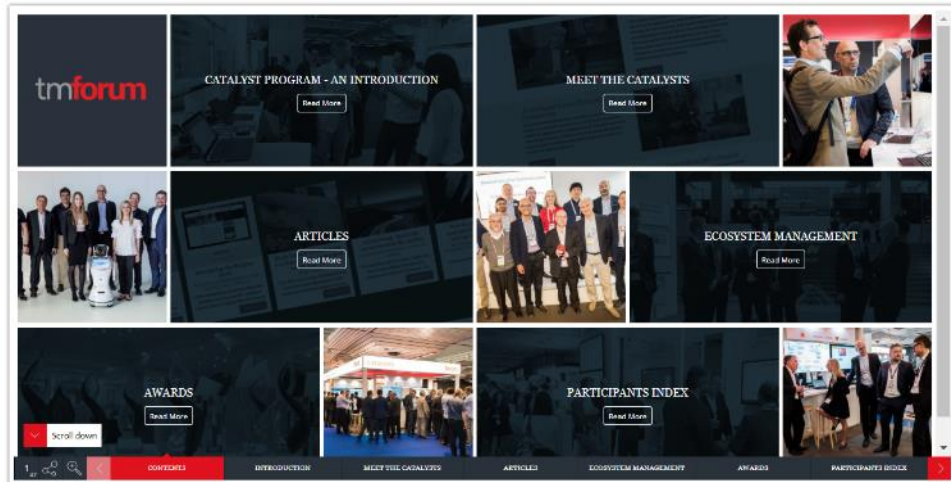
tmforum

CATALYST PROGRAM - AN INTRODUCTION
Read More

MEET THE CATALYSTS
Read More

ARTICLES
Read More

ECOSYSTEM MANAGEMENT
Read More

AWARDS
Read More

PARTICIPANTS INDEX
Read More

Scroll down

1/47

CONTENTS | INTRODUCTION | MEET THE CATALYSTS | ARTICLES | ECOSYSTEM MANAGEMENT | AWARDS | PARTICIPANTS INDEX